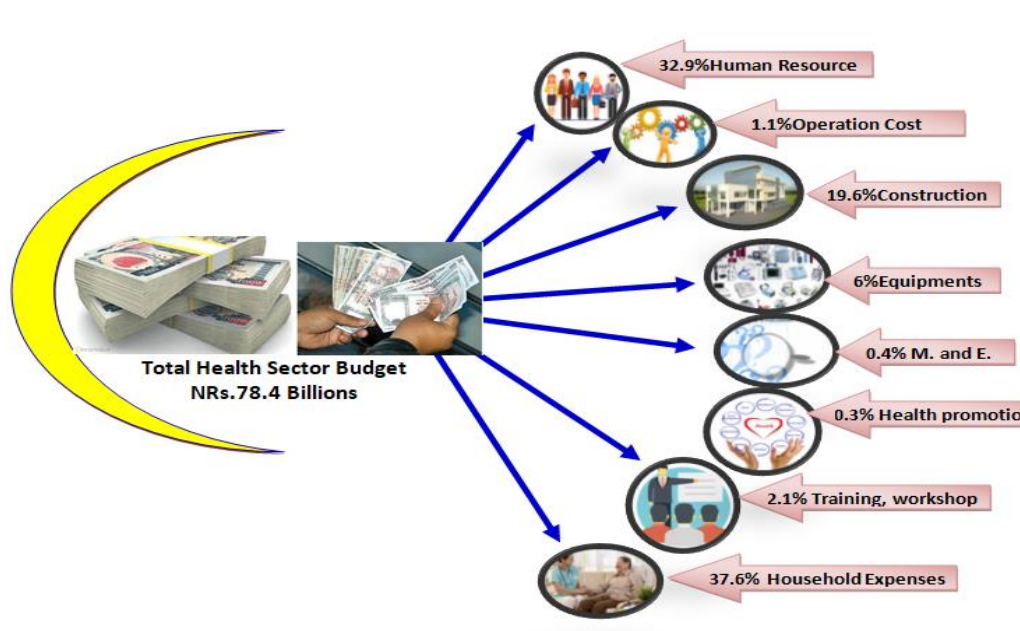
Total Health Sector Budget
NRs.78.4 Billions

32.9%Human Resource

1.1%Operation Cost

19.6%Construction

6%Equipments

0.4% M. and E.

0.3% Health promotio

2.1% Training, workshop

37.6% Household Expenses